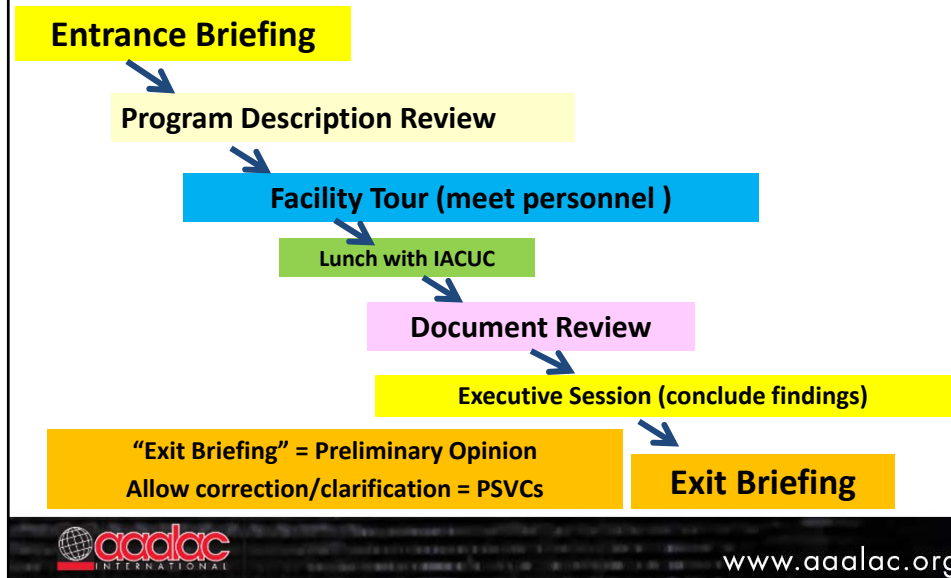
Entrance Briefing

Program Description Review

Facility Tour (meet personnel )

Lunch with IACUC

Document Review

Executive Session (conclude findings)

“Exit Briefing” = Preliminary Opinion
Allow correction/clarification = PSVCs

Exit Briefing

aaalac INTERNATIONAL

www.aaalac.org